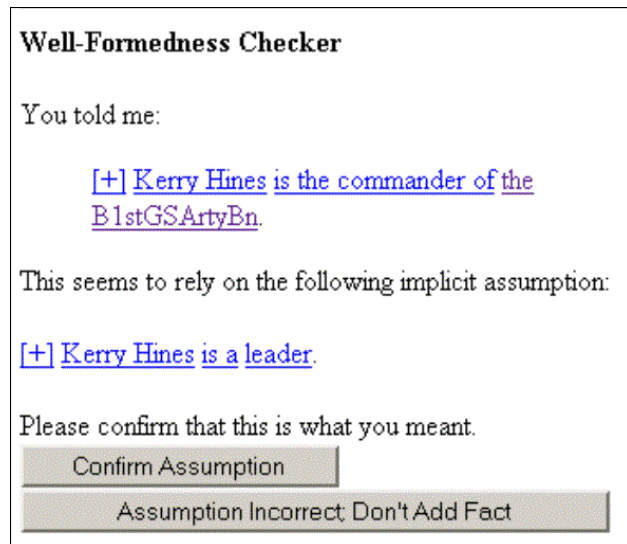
**Well-Formedness Checker**

You told me:

[+] Kerry Hines is the commander of the B1stGSArtyBn.

This seems to rely on the following implicit assumption:

[+] Kerry Hines is a leader.

Please confirm that this is what you meant.

Confirm Assumption

Assumption Incorrect; Don't Add Fact